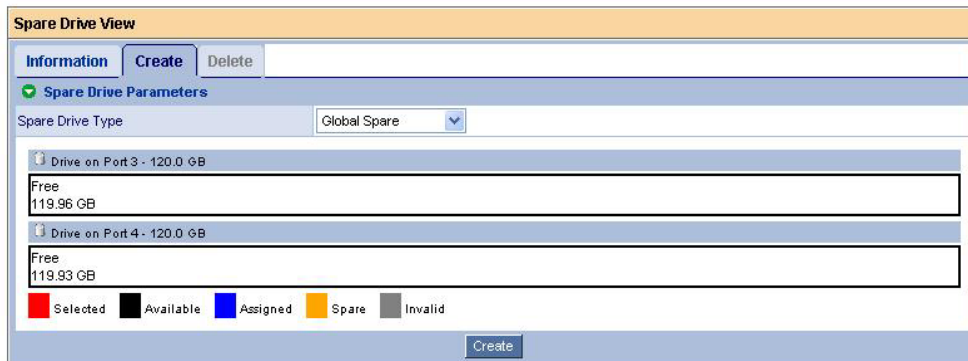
Spare Drive View

Information Create Delete

Spare Drive Parameters

Spare Drive Type Global Spare

Drive on Port 3 - 120.0 GB

Free
119.96 GB

Drive on Port 4 - 120.0 GB

Free
119.93 GB

Selected Available Assigned Spare Invalid

Create